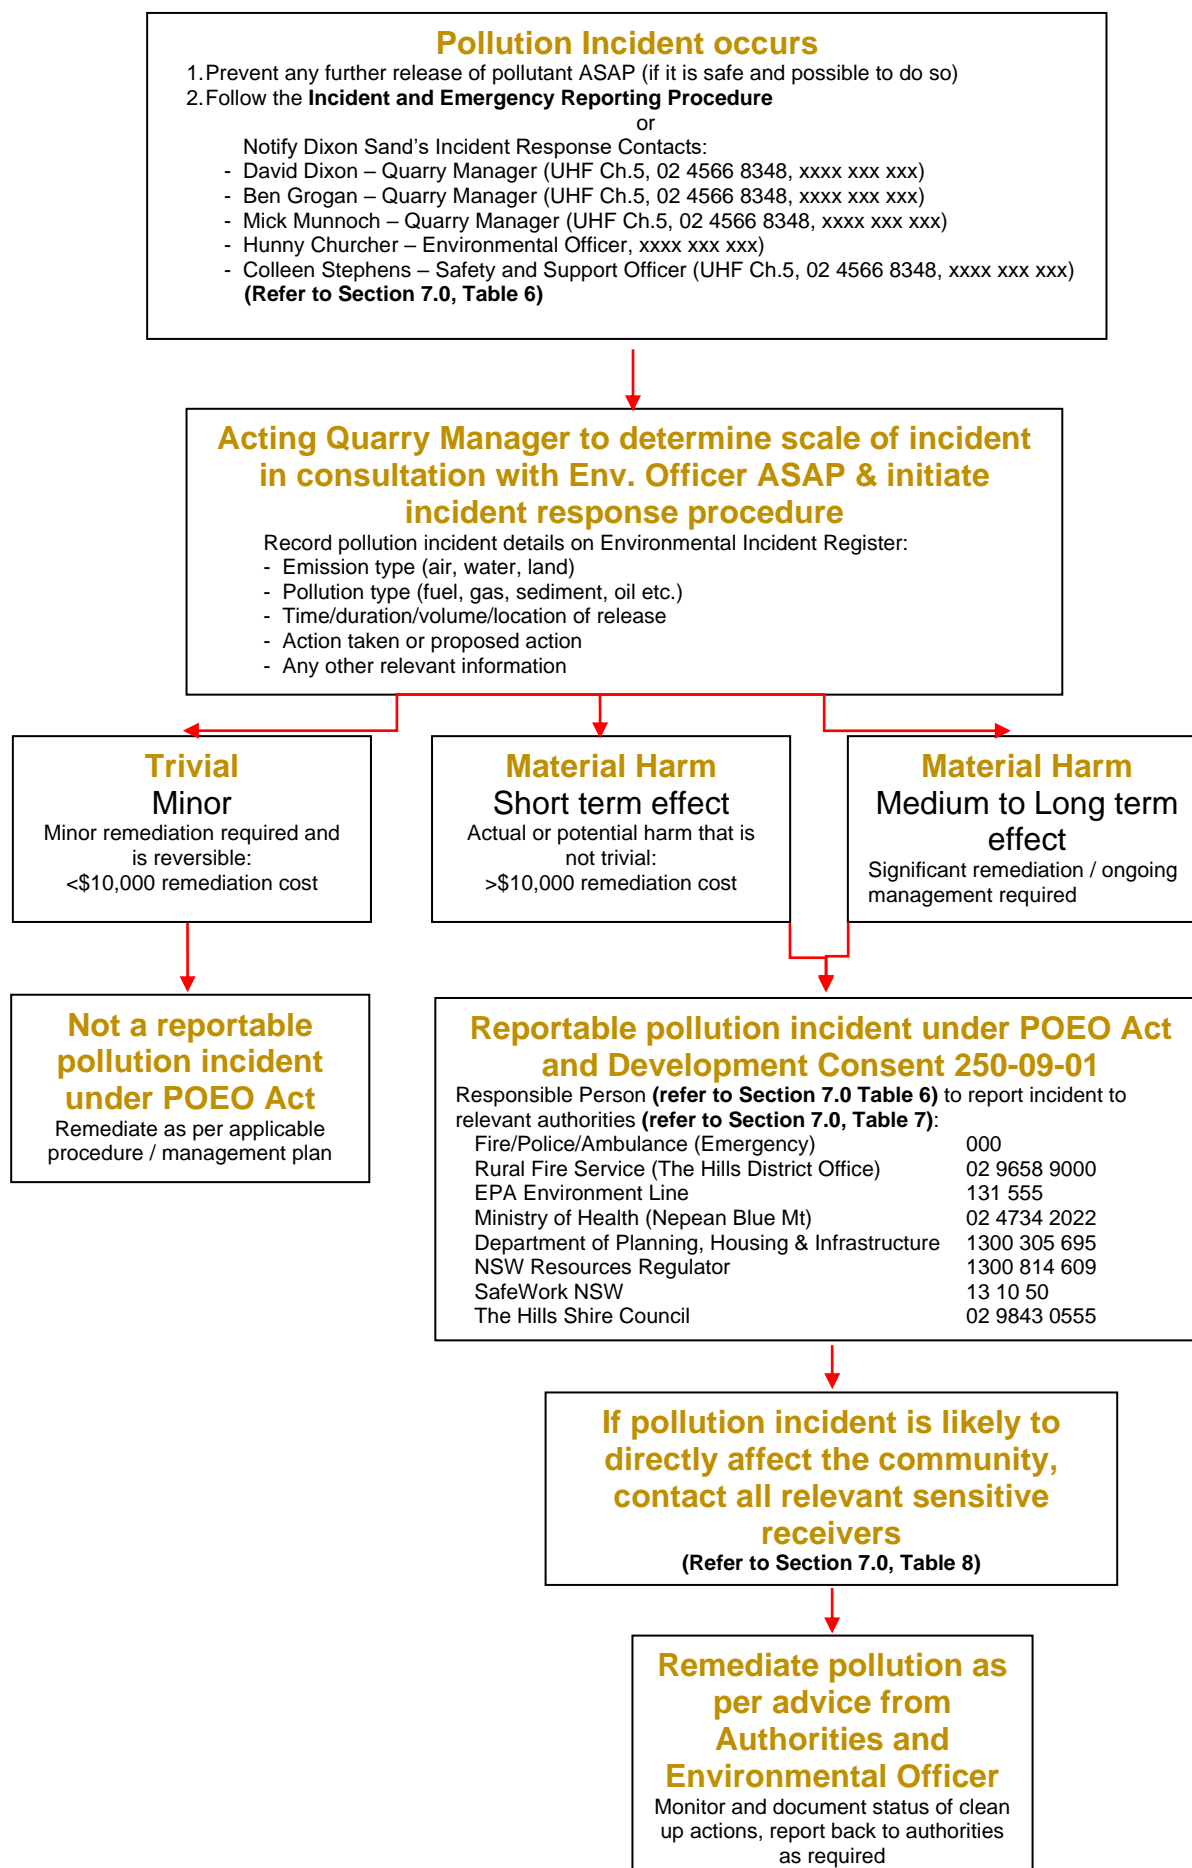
Pollution Incident occurs

1. Prevent any further release of pollutant ASAP (if it is safe and possible to do so)
2. Follow the **Incident and Emergency Reporting Procedure**

or

Notify Dixon Sand's Incident Response Contacts:
- David Dixon – Quarry Manager (UHF Ch.5, 02 4566 8348, xxxx xxx xxx)
- Ben Grogan – Quarry Manager (UHF Ch.5, 02 4566 8348, xxxx xxx xxx)
- Mick Munnoch – Quarry Manager (UHF Ch.5, 02 4566 8348, xxxx xxx xxx)
- Hunny Churcher – Environmental Officer, xxxx xxx xxx)
- Colleen Stephens – Safety and Support Officer (UHF Ch.5, 02 4566 8348, xxxx xxx xxx)

**(Refer to Section 7.0, Table 6)**

Acting Quarry Manager to determine scale of incident in consultation with Env. Officer ASAP & initiate incident response procedure

Record pollution incident details on Environmental Incident Register:
- Emission type (air, water, land)
- Pollution type (fuel, gas, sediment, oil etc.)
- Time/duration/volume/location of release
- Action taken or proposed action
- Any other relevant information

Trivial
Minor
Minor remediation required and is reversible:
<$10,000 remediation cost

Material Harm
Short term effect
Actual or potential harm that is not trivial:
>$10,000 remediation cost

Material Harm
Medium to Long term effect
Significant remediation / ongoing management required

Not a reportable pollution incident under POEO Act
Remediate as per applicable procedure / management plan

Reportable pollution incident under POEO Act and Development Consent 250-09-01

Responsible Person **(refer to Section 7.0 Table 6)** to report incident to relevant authorities **(refer to Section 7.0, Table 7)**:

| | |
|---|---|
| Fire/Police/Ambulance (Emergency) | 000 |
| Rural Fire Service (The Hills District Office) | 02 9658 9000 |
| EPA Environment Line | 131 555 |
| Ministry of Health (Nepean Blue Mt) | 02 4734 2022 |
| Department of Planning, Housing & Infrastructure | 1300 305 695 |
| NSW Resources Regulator | 1300 814 609 |
| SafeWork NSW | 13 10 50 |
| The Hills Shire Council | 02 9843 0555 |

If pollution incident is likely to directly affect the community, contact all relevant sensitive receivers
**(Refer to Section 7.0, Table 8)**

Remediate pollution as per advice from Authorities and Environmental Officer
Monitor and document status of clean up actions, report back to authorities as required